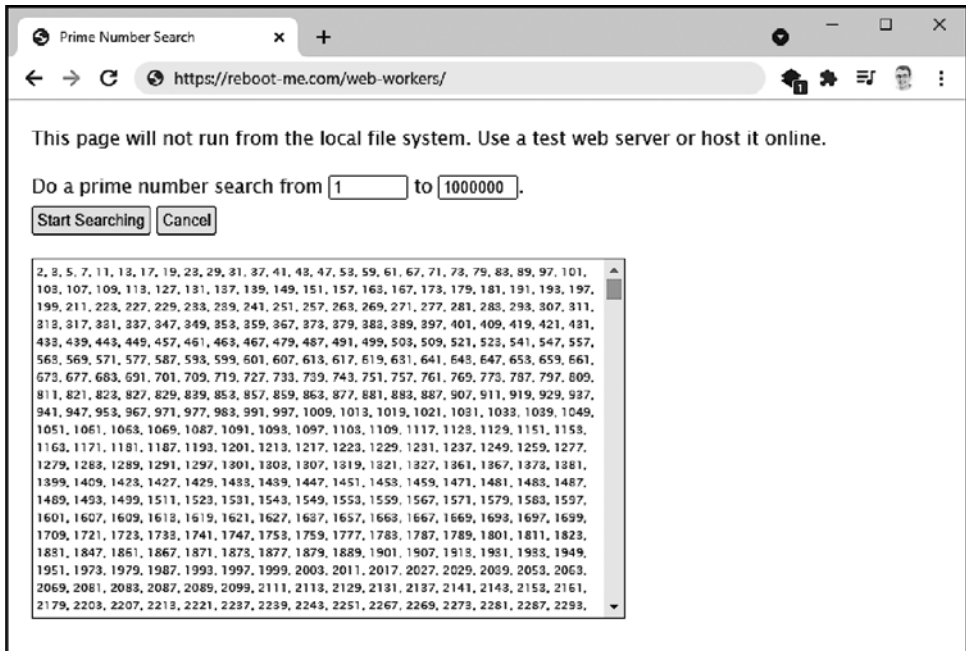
Prime Number Search ×

https://reboot-me.com/web-workers/

This page will not run from the local file system. Use a test web server or host it online.

Do a prime number search from 1 to 1000000 .

Start Searching Cancel

2, 3, 5, 7, 11, 13, 17, 19, 23, 29, 31, 37, 41, 43, 47, 53, 59, 61, 67, 71, 73, 79, 83, 89, 97, 101, 103, 107, 109, 113, 127, 131, 137, 139, 149, 151, 157, 163, 167, 173, 179, 181, 191, 193, 197, 199, 211, 223, 227, 229, 233, 239, 241, 251, 257, 263, 269, 271, 277, 281, 283, 293, 307, 311, 313, 317, 331, 337, 347, 349, 353, 359, 367, 373, 379, 383, 389, 397, 401, 409, 419, 421, 431, 433, 439, 443, 449, 457, 461, 463, 467, 479, 487, 491, 499, 503, 509, 521, 523, 541, 547, 557, 563, 569, 571, 577, 587, 593, 599, 601, 607, 613, 617, 619, 631, 641, 643, 647, 653, 659, 661, 673, 677, 683, 691, 701, 709, 719, 727, 733, 739, 743, 751, 757, 761, 769, 773, 787, 797, 809, 811, 821, 823, 827, 829, 839, 853, 857, 859, 863, 877, 881, 883, 887, 907, 911, 919, 929, 937, 941, 947, 953, 967, 971, 977, 983, 991, 997, 1009, 1013, 1019, 1021, 1031, 1033, 1039, 1049, 1051, 1061, 1063, 1069, 1087, 1091, 1093, 1097, 1103, 1109, 1117, 1123, 1129, 1151, 1153, 1163, 1171, 1181, 1187, 1193, 1201, 1213, 1217, 1223, 1229, 1231, 1237, 1249, 1259, 1277, 1279, 1283, 1289, 1291, 1297, 1301, 1303, 1307, 1319, 1321, 1327, 1361, 1367, 1373, 1381, 1399, 1409, 1423, 1427, 1429, 1433, 1439, 1447, 1451, 1453, 1459, 1471, 1481, 1483, 1487, 1489, 1493, 1499, 1511, 1523, 1531, 1543, 1549, 1553, 1559, 1567, 1571, 1579, 1583, 1597, 1601, 1607, 1609, 1613, 1619, 1621, 1627, 1637, 1657, 1663, 1667, 1669, 1693, 1697, 1699, 1709, 1721, 1723, 1733, 1741, 1747, 1753, 1759, 1777, 1783, 1787, 1789, 1801, 1811, 1823, 1831, 1847, 1861, 1867, 1871, 1873, 1877, 1879, 1889, 1901, 1907, 1913, 1931, 1933, 1949, 1951, 1973, 1979, 1987, 1993, 1997, 1999, 2003, 2011, 2017, 2027, 2029, 2039, 2053, 2063, 2069, 2081, 2083, 2087, 2089, 2099, 2111, 2113, 2129, 2131, 2137, 2141, 2143, 2153, 2161, 2179, 2203, 2207, 2213, 2221, 2237, 2239, 2243, 2251, 2267, 2269, 2273, 2281, 2287, 2293,